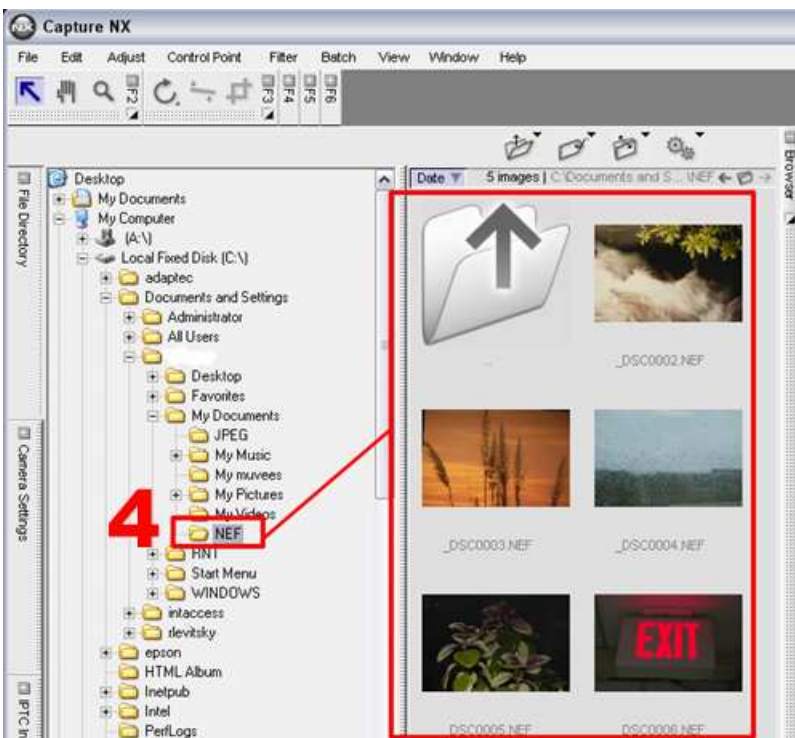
Capture NX

File Edit Adjust Control Point Filter Batch View Window Help

F2 F3 F4 F5 F6

File Directory

Camera Settings

IPTC In

Browser

Desktop
My Documents
My Computer
(A:\)
Local Fixed Disk (C:\)
adaptec
Documents and Settings
Administrator
All Users
Desktop
Favorites
My Documents
JPEG
My Music
My muvees
My Pictures
My Videos
NEF
RNT
Start Menu
WINDOWS
intaccess
devitsky
epson
HTML Album
Inetpub
Intel
PerfLogs

4

Date 5 images | C:\Documents and S... \NEF

_DSC0002.NEF
_DSC0003.NEF
_DSC0004.NEF
DSC0005.NEF
DSC0006.NEF

EXIT